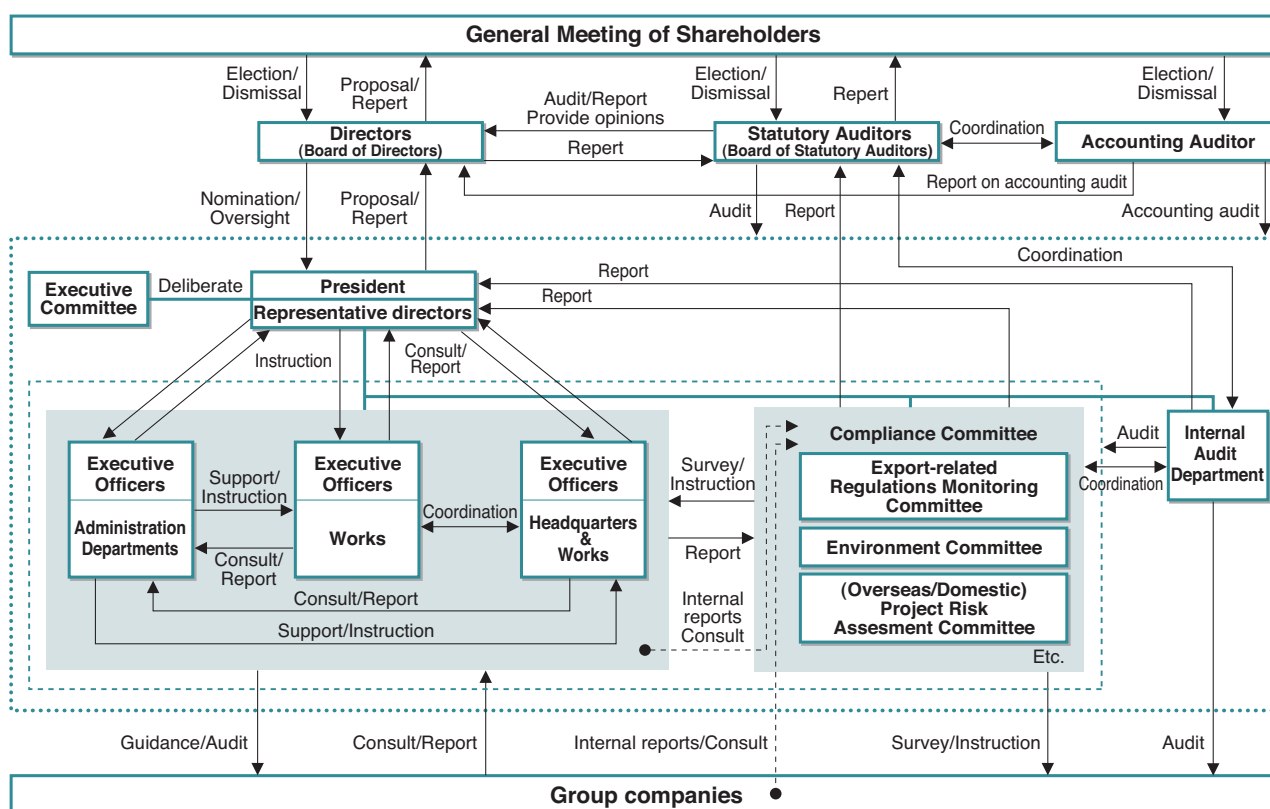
General Meeting of Shareholders

Election/ Dismissal

Proposal/ Repert

Election/ Dismissal

Repert

Election/ Dismissal

Audit/Report Provide opinions

Directors (Board of Directors)

Repert

Statutory Auditors (Board of Statutory Auditors)

Coordination

Accounting Auditor

Report on accounting audit

Nomination/ Oversight

Proposal/ Repert

Audit

Report

Accounting audit

Coordination

Executive Committee

Deliberate

President

Representative directors

Report

Report

Instruction

Consult/ Report

Executive Officers

Administration Departments

Support/ Instruction

Consult/ Report

Executive Officers

Works

Coordination

Executive Officers

Headquarters & Works

Consult/Report

Support/Instruction

Survey/ Instruction

Report

Internal reports Consult

Compliance Committee

Export-related Regulations Monitoring Committee

Environment Committee

(Overseas/Domestic) Project Risk Assesment Committee

Etc.

Audit

Coordination

Internal Audit Department

Guidance/Audit

Consult/Report

Internal reports/Consult

Survey/Instruction

Audit

Group companies